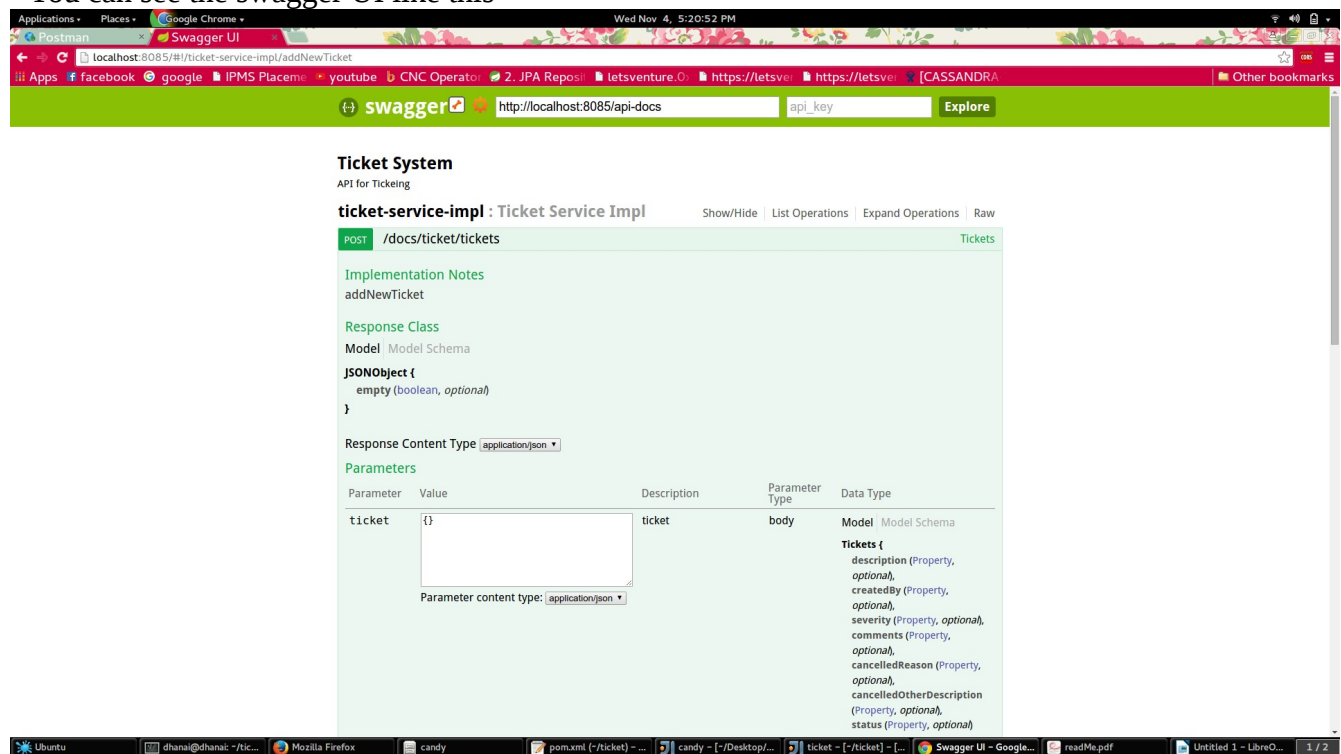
You can see the swagger UI like this

Applications Places Google Chrome Wed Nov 4, 5:20:52 PM

Postman Swagger UI

localhost:8085/#!/ticket-service-impl/addNewTicket

Apps facebook google IPMS Placeme youtube CNC Operator 2. JPA Reposit letsventure.O https://letsver https://letsver [CASSANDRA Other bookmarks

swagger http://localhost:8085/api-docs api_key Explore

Ticket System
API for Tickeing

ticket-service-impl : Ticket Service Impl Show/Hide List Operations Expand Operations Raw

POST /docs/ticket/tickets Tickets

Implementation Notes
addNewTicket

Response Class
Model Model Schema

JSONObject {
empty (boolean, optional)
}

Response Content Type application/json

Parameters

| Parameter | Value | Description | Parameter Type | Data Type |
|---|---|---|---|---|
| ticket | {} Parameter content type: application/json | ticket | body | Model Model Schema Tickets { description (Property, optional), createdBy (Property, optional), severity (Property, optional), comments (Property, optional), cancelledReason (Property, optional), cancelledOtherDescription (Property, optional), status (Property, optional) |

Ubuntu dhanai@dhanai: ~/tic... Mozilla Firefox candy pom.xml (~/ticket) - ... candy - [~/Desktop/... ticket - [~/ticket] - [... Swagger UI - Google... readMe.pdf Untitled 1 - LibreO... 1 / 2